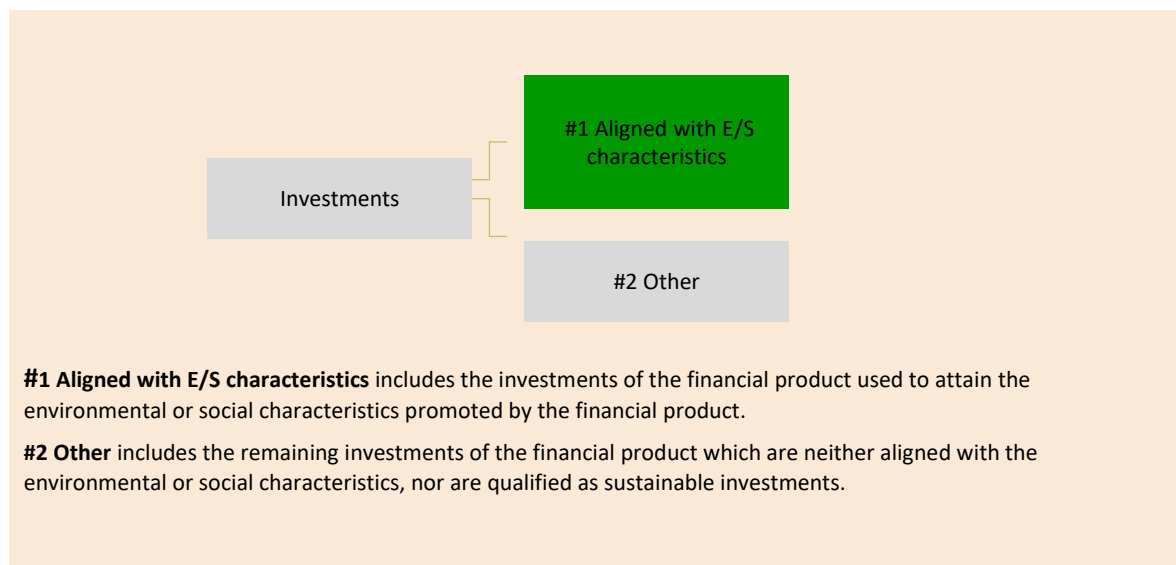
Investments

#1 Aligned with E/S characteristics

#2 Other

**#1 Aligned with E/S characteristics** includes the investments of the financial product used to attain the environmental or social characteristics promoted by the financial product.

**#2 Other** includes the remaining investments of the financial product which are neither aligned with the environmental or social characteristics, nor are qualified as sustainable investments.